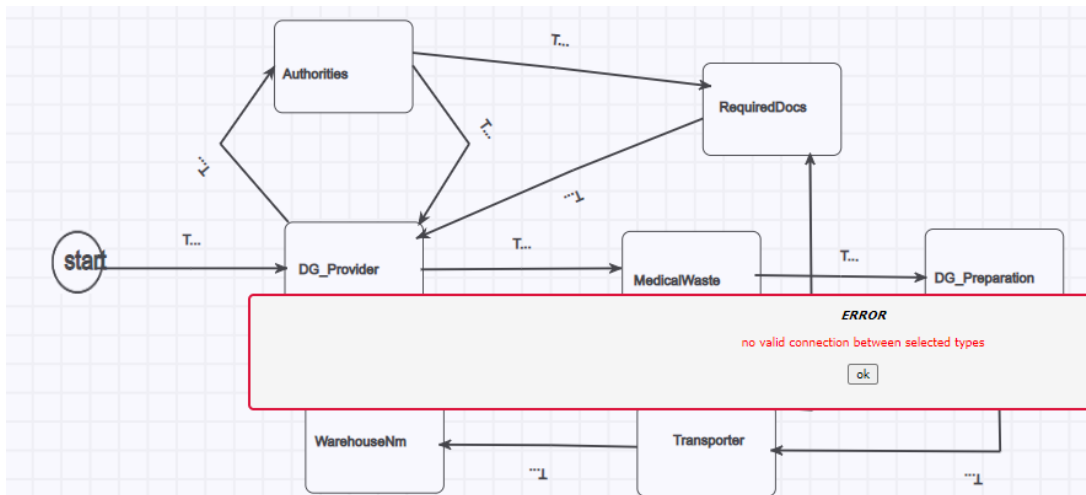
Authorities

T...

RequiredDocs

T...

T...

T...

start

T...

DG_Provider

T...

MedicalWaste

T...

DG_Preparation

T...

ERROR

no valid connection between selected types

ok

WarehouseNm

Transporter

T...

T...